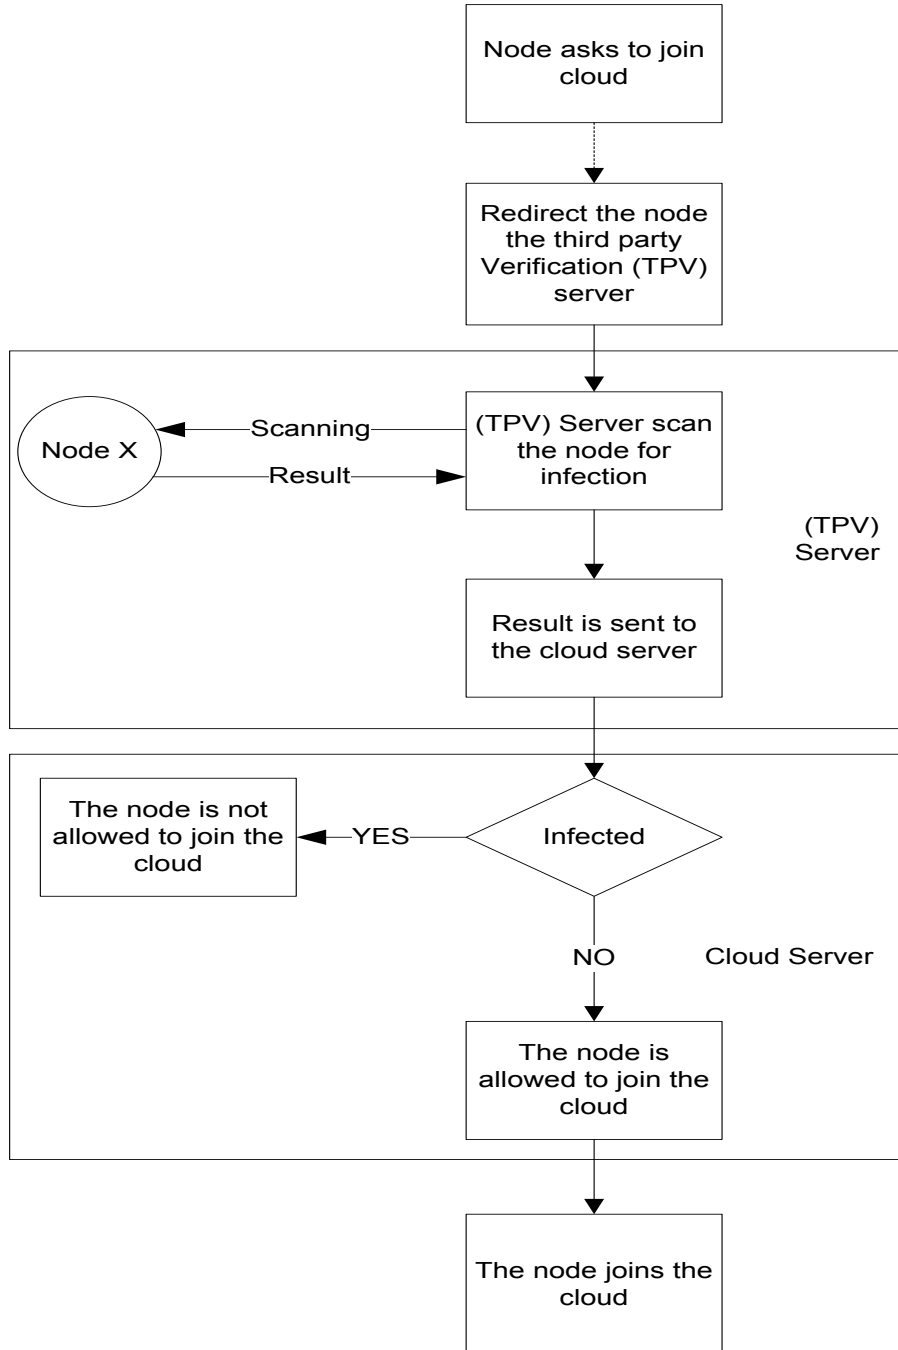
Node asks to join cloud

Redirect the node the third party Verification (TPV) server

Node X

Scanning

Result

(TPV) Server scan the node for infection

(TPV) Server

Result is sent to the cloud server

The node is not allowed to join the cloud

YES

Infected

NO

Cloud Server

The node is allowed to join the cloud

The node joins the cloud